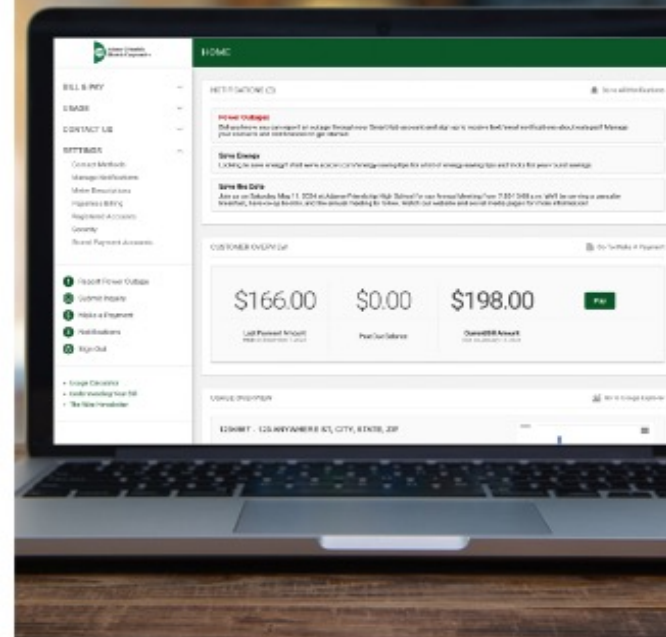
HOME

BILL & PAY
USAGE
CONTACT US
SETTINGS
Contact Methods
Manage Notifications
Meter Descriptions
Paperless Billing
Registered Accounts
Security
Saved Payment Accounts

Report Power Outage
Submit Inquiry
Make a Payment
Notifications
Sign Out

NOTIFICATIONS (3)

Power Outages
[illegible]

Save Energy
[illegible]

Save the Date
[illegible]

CUSTOMER OVERVIEW

$166.00
Last Payment Amount

$0.00
Past Due Balance

$198.00
Current Bill Amount

Pay

USAGE OVERVIEW

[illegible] ANYWHERE ST, CITY, STATE, ZIP